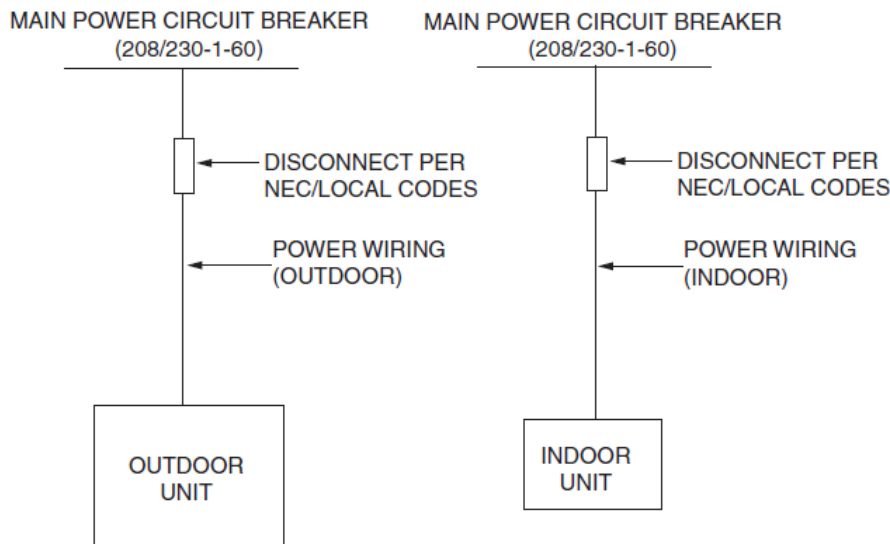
MAIN POWER CIRCUIT BREAKER
(208/230-1-60)

DISCONNECT PER
NEC/LOCAL CODES

POWER WIRING
(OUTDOOR)

OUTDOOR
UNIT

MAIN POWER CIRCUIT BREAKER
(208/230-1-60)

DISCONNECT PER
NEC/LOCAL CODES

POWER WIRING
(INDOOR)

INDOOR
UNIT